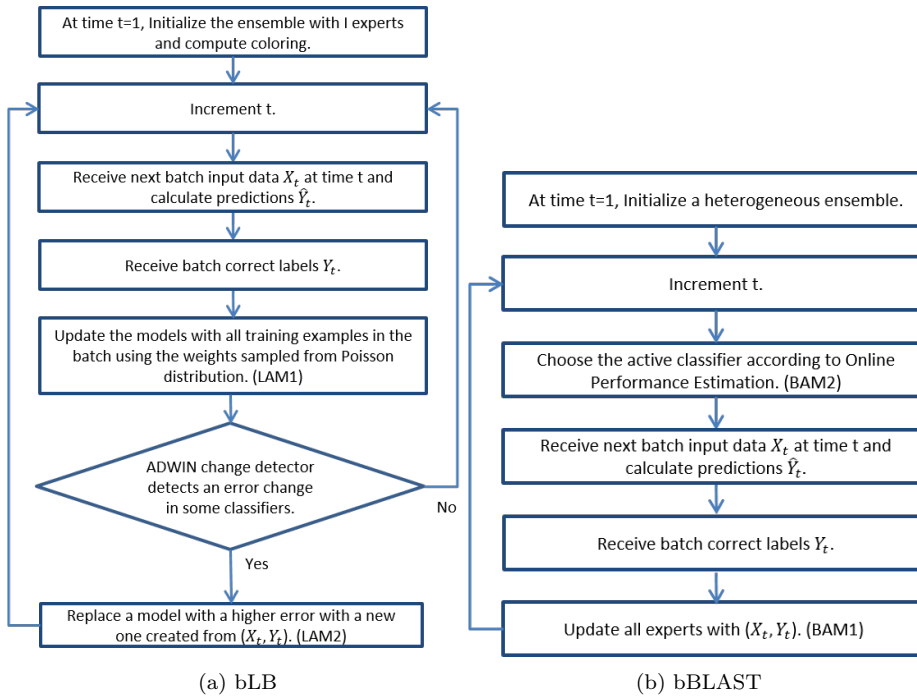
At time t=1, Initialize the ensemble with I experts and compute coloring.

Increment t.

Receive next batch input data $X_t$ at time t and calculate predictions $\hat{Y}_t$.

Receive batch correct labels $Y_t$.

Update the models with all training examples in the batch using the weights sampled from Poisson distribution. (LAM1)

ADWIN change detector detects an error change in some classifiers.

No

Yes

Replace a model with a higher error with a new one created from $(X_t, Y_t)$. (LAM2)

(a) bLB

At time t=1, Initialize a heterogeneous ensemble.

Increment t.

Choose the active classifier according to Online Performance Estimation. (BAM2)

Receive next batch input data $X_t$ at time t and calculate predictions $\hat{Y}_t$.

Receive batch correct labels $Y_t$.

Update all experts with $(X_t, Y_t)$. (BAM1)

(b) bBLAST